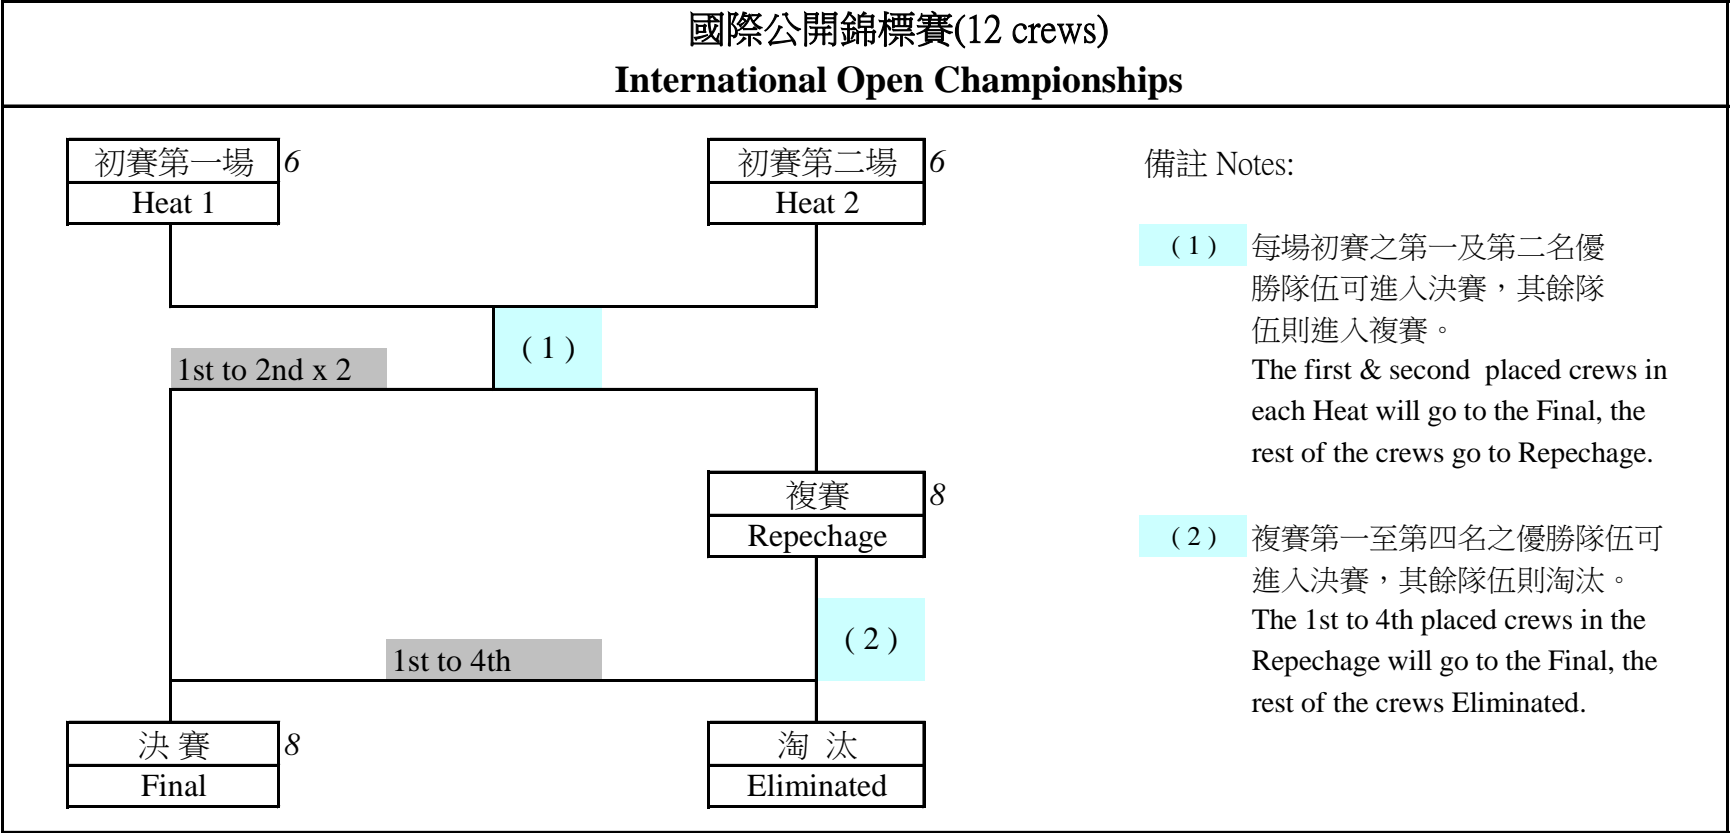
國際公開錦標賽(12 crews)
International Open Championships

初賽第一場 6
Heat 1

初賽第二場 6
Heat 2

(1)

1st to 2nd x 2

複賽 8
Repechage

(2)

1st to 4th

決 賽 8
Final

淘 汰
Eliminated

備註 Notes:

(1) 每場初賽之第一及第二名優勝隊伍可進入決賽，其餘隊伍則進入複賽。
The first & second placed crews in each Heat will go to the Final, the rest of the crews go to Repechage.

(2) 複賽第一至第四名之優勝隊伍可進入決賽，其餘隊伍則淘汰。
The 1st to 4th placed crews in the Repechage will go to the Final, the rest of the crews Eliminated.